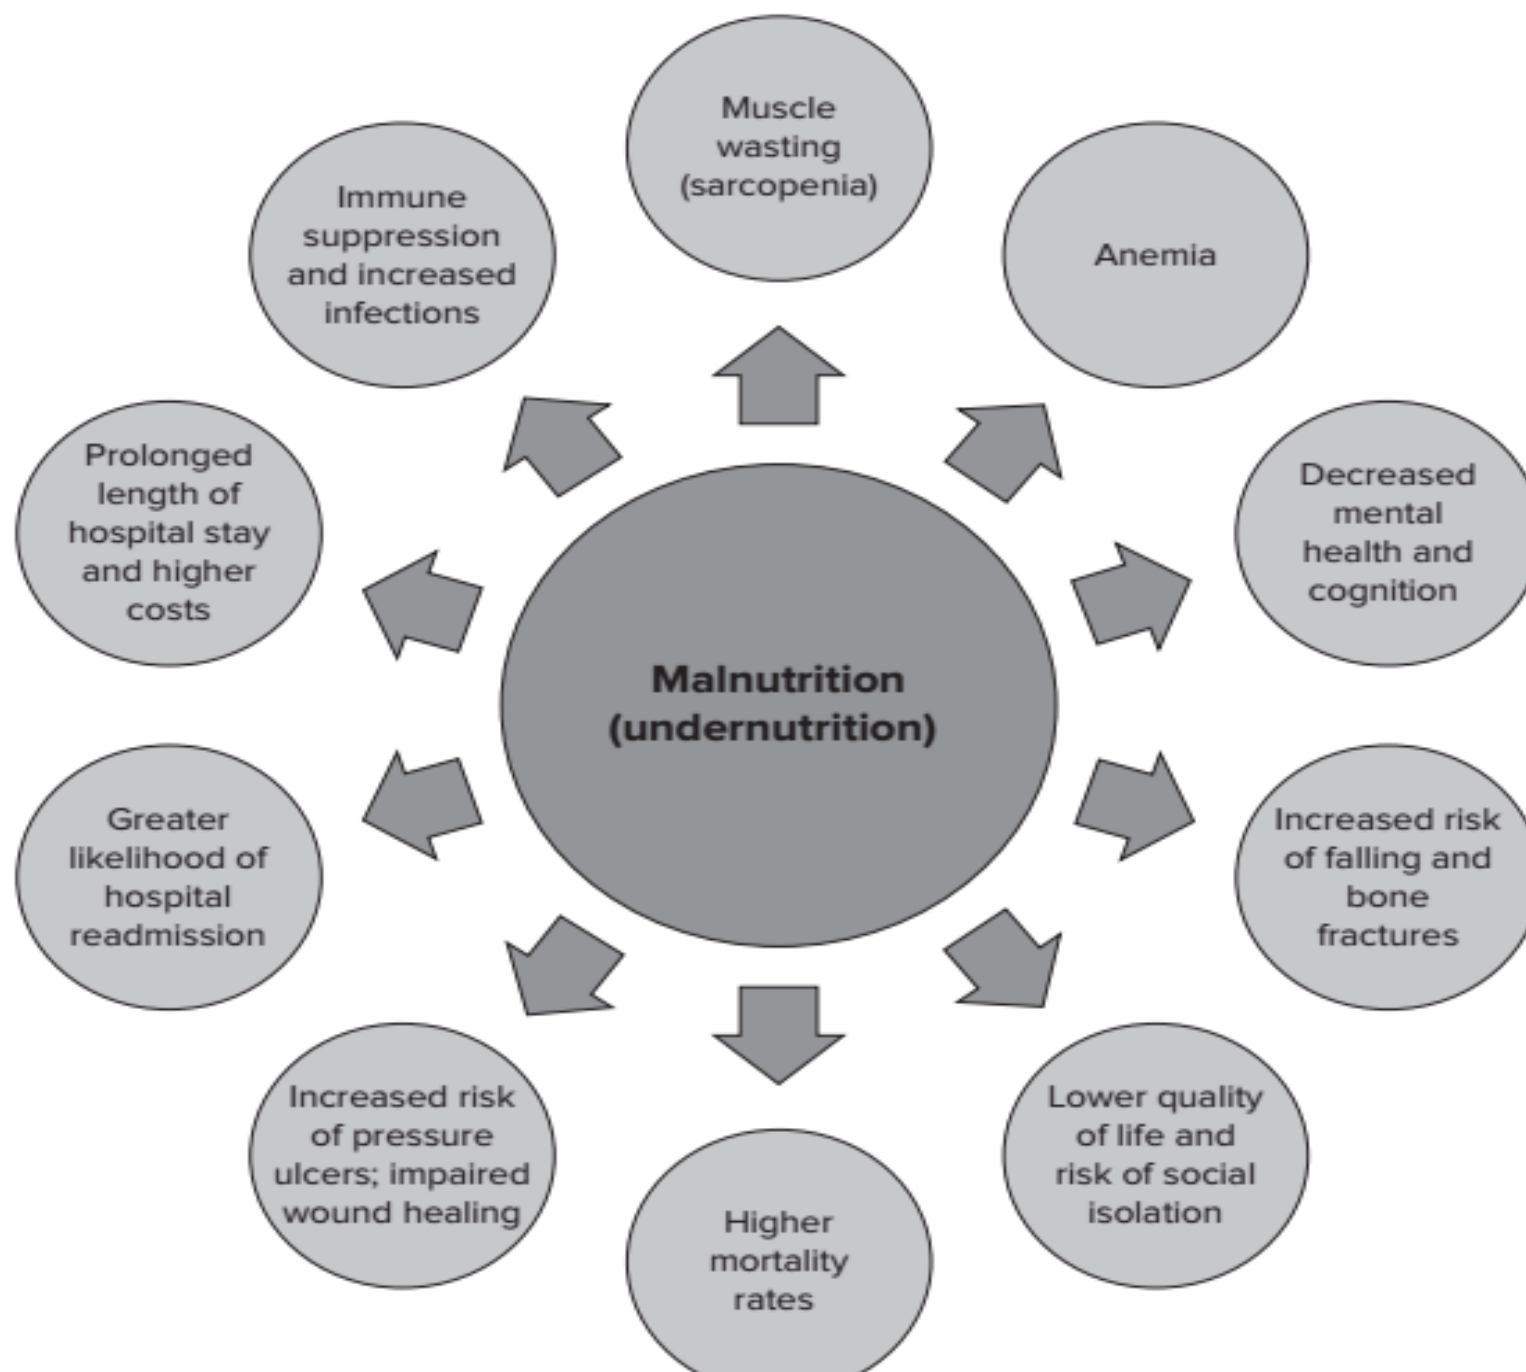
Malnutrition (undernutrition)

Muscle wasting (sarcopenia)

Anemia

Decreased mental health and cognition

Increased risk of falling and bone fractures

Lower quality of life and risk of social isolation

Higher mortality rates

Increased risk of pressure ulcers; impaired wound healing

Greater likelihood of hospital readmission

Prolonged length of hospital stay and higher costs

Immune suppression and increased infections